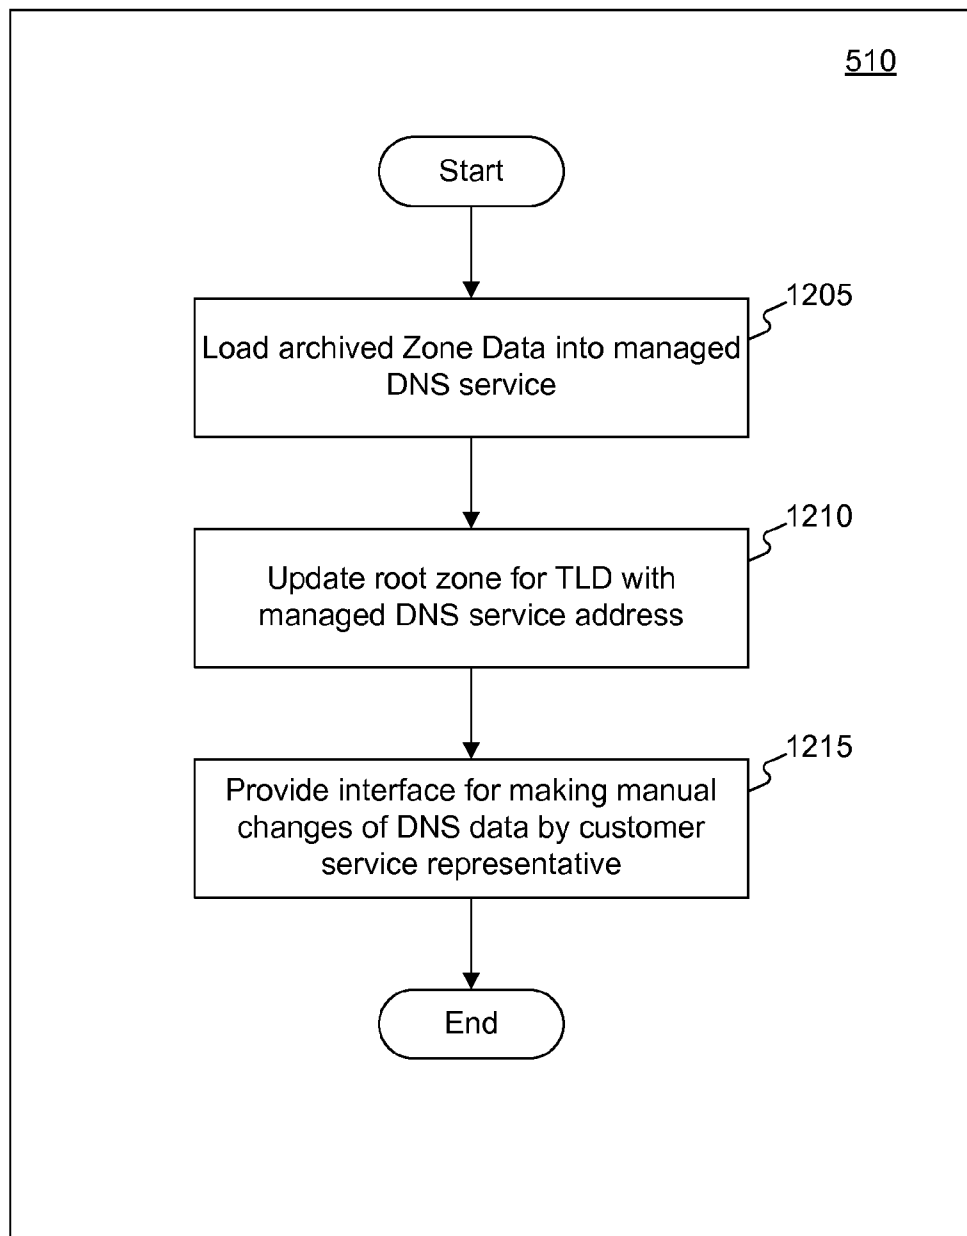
510

Start

1205

Load archived Zone Data into managed DNS service

1210

Update root zone for TLD with managed DNS service address

1215

Provide interface for making manual changes of DNS data by customer service representative

End